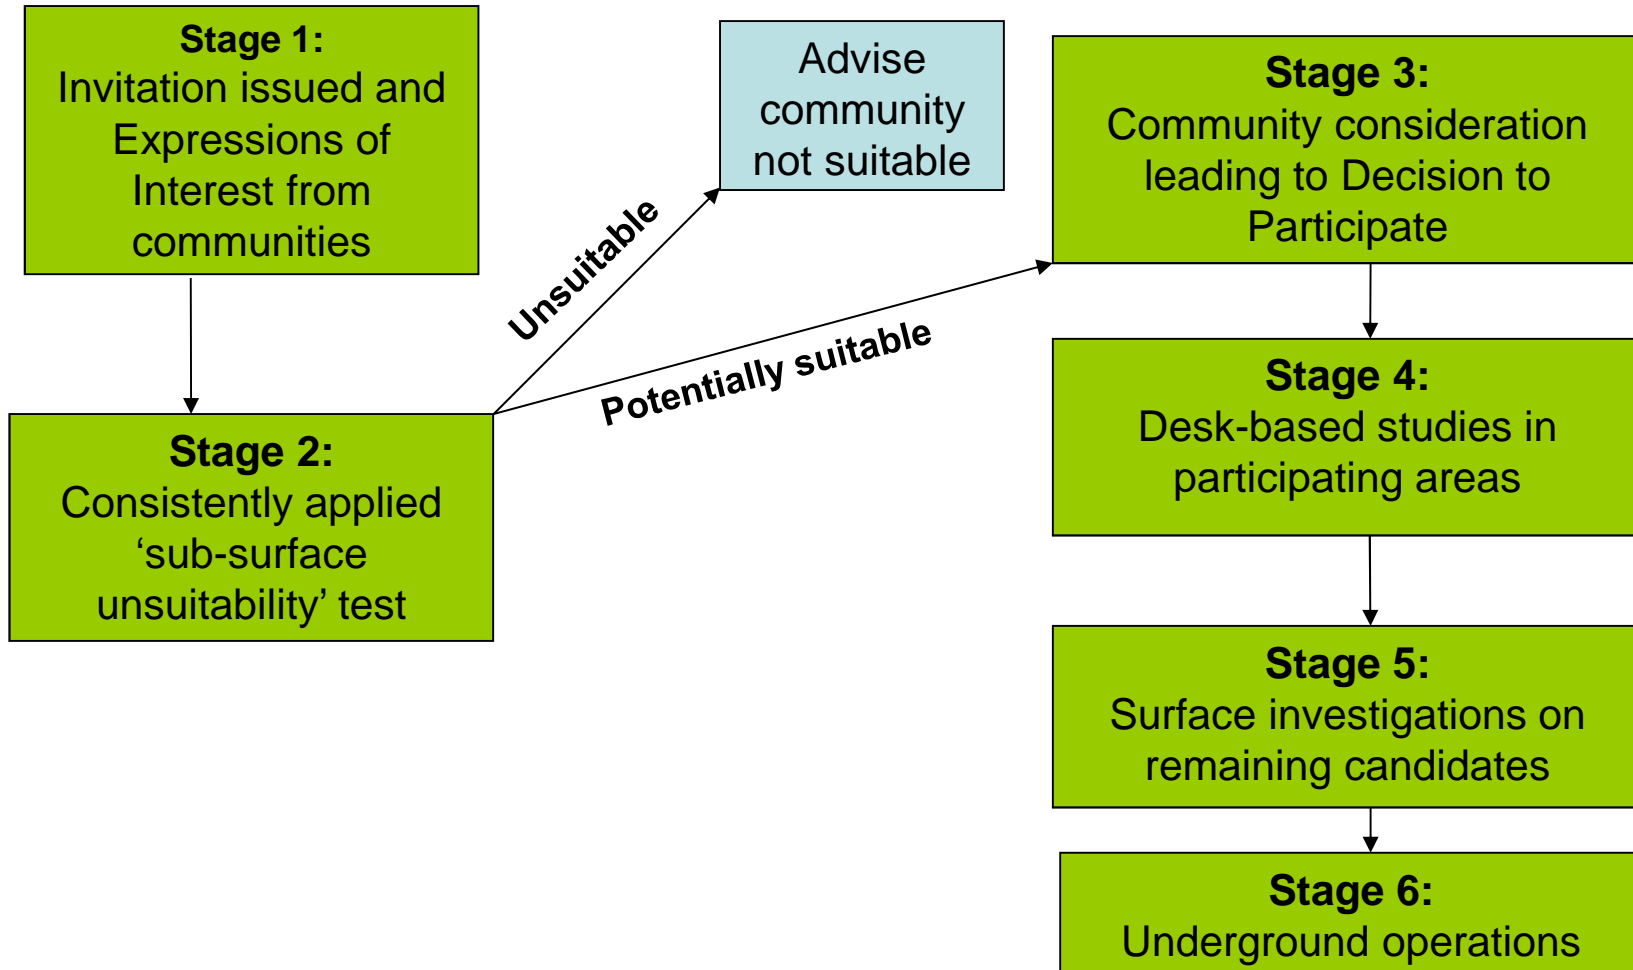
**Stage 1:**
Invitation issued and Expressions of Interest from communities

Advise community not suitable

**Stage 3:**
Community consideration leading to Decision to Participate

Unsuitable

Potentially suitable

**Stage 2:**
Consistently applied ‘sub-surface unsuitability’ test

**Stage 4:**
Desk-based studies in participating areas

**Stage 5:**
Surface investigations on remaining candidates

**Stage 6:**
Underground operations